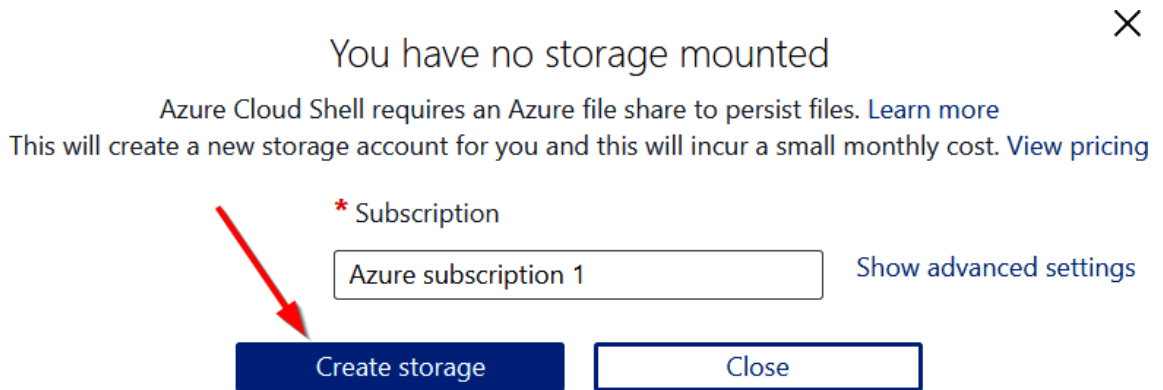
×

You have no storage mounted

Azure Cloud Shell requires an Azure file share to persist files. Learn more
This will create a new storage account for you and this will incur a small monthly cost. View pricing

* Subscription

Azure subscription 1

Show advanced settings

Create storage

Close